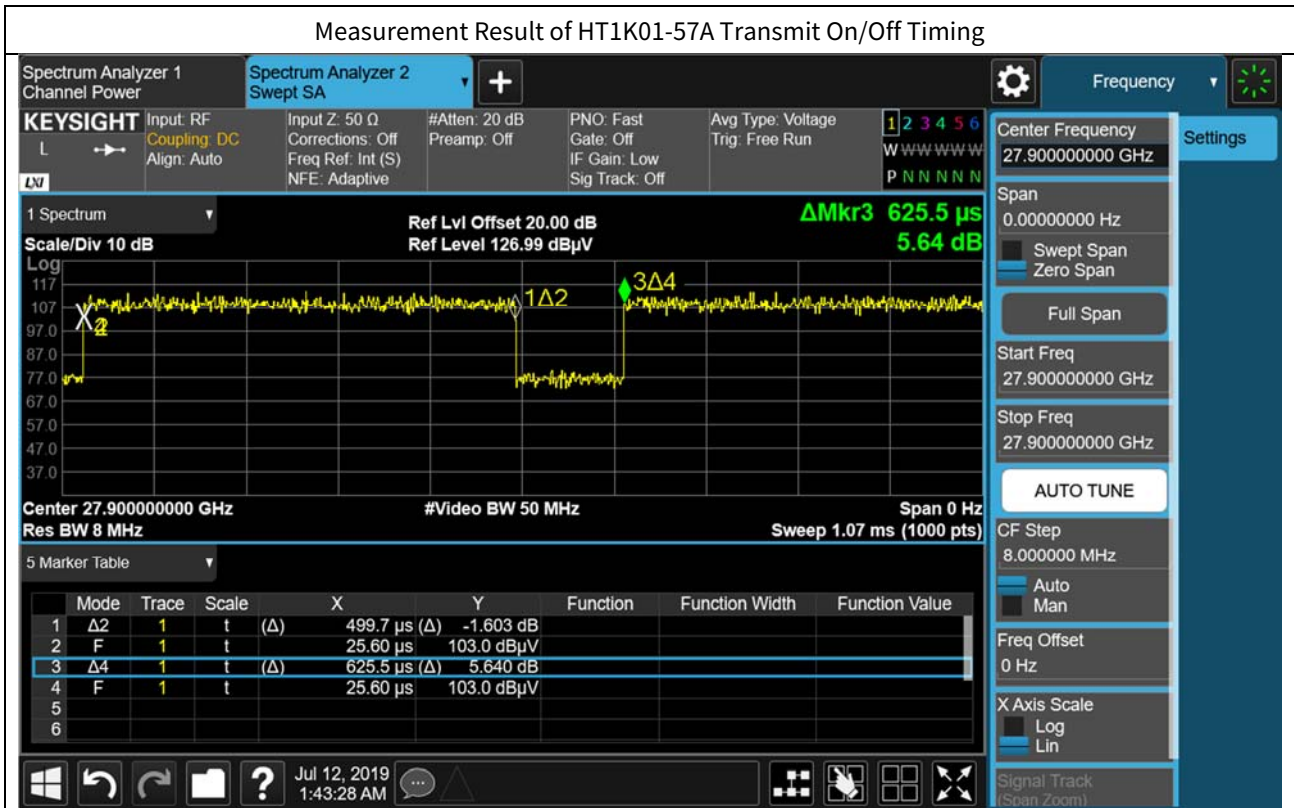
Measurement Result of HT1K01-57A Transmit On/Off Timing

Spectrum Analyzer 1 Channel Power
Spectrum Analyzer 2 Swept SA
Frequency

KEYSIGHT L
Input: RF
Coupling: DC
Align: Auto
Input Z: 50 Ω
Corrections: Off
Freq Ref: Int (S)
NFE: Adaptive
#Atten: 20 dB
Preamp: Off
PNO: Fast
Gate: Off
IF Gain: Low
Sig Track: Off
Avg Type: Voltage
Trig: Free Run
1 2 3 4 5 6
W W W W W W
P N N N N N

1 Spectrum
Scale/Div 10 dB
Log
Ref Lvl Offset 20.00 dB
Ref Level 126.99 dBµV
ΔMkr3 625.5 µs
5.64 dB
117
107
97.0
87.0
77.0
67.0
57.0
47.0
37.0
X2
1Δ2
3Δ4
Center 27.900000000 GHz
Res BW 8 MHz
#Video BW 50 MHz
Span 0 Hz
Sweep 1.07 ms (1000 pts)

5 Marker Table

| | Mode | Trace | Scale | X | Y | Function | Function Width | Function Value |
|---|---|---|---|---|---|---|---|---|
| 1 | Δ2 | 1 | t | (Δ) 499.7 µs | (Δ) -1.603 dB | | | |
| 2 | F | 1 | t | 25.60 µs | 103.0 dBµV | | | |
| 3 | Δ4 | 1 | t | (Δ) 625.5 µs | (Δ) 5.640 dB | | | |
| 4 | F | 1 | t | 25.60 µs | 103.0 dBµV | | | |
| 5 | | | | | | | | |
| 6 | | | | | | | | |

Center Frequency
27.900000000 GHz
Settings
Span
0.00000000 Hz
Swept Span
Zero Span
Full Span
Start Freq
27.900000000 GHz
Stop Freq
27.900000000 GHz
AUTO TUNE
CF Step
8.000000 MHz
Auto
Man
Freq Offset
0 Hz
X Axis Scale
Log
Lin
Signal Track
(Span Zoom)

Jul 12, 2019
1:43:28 AM